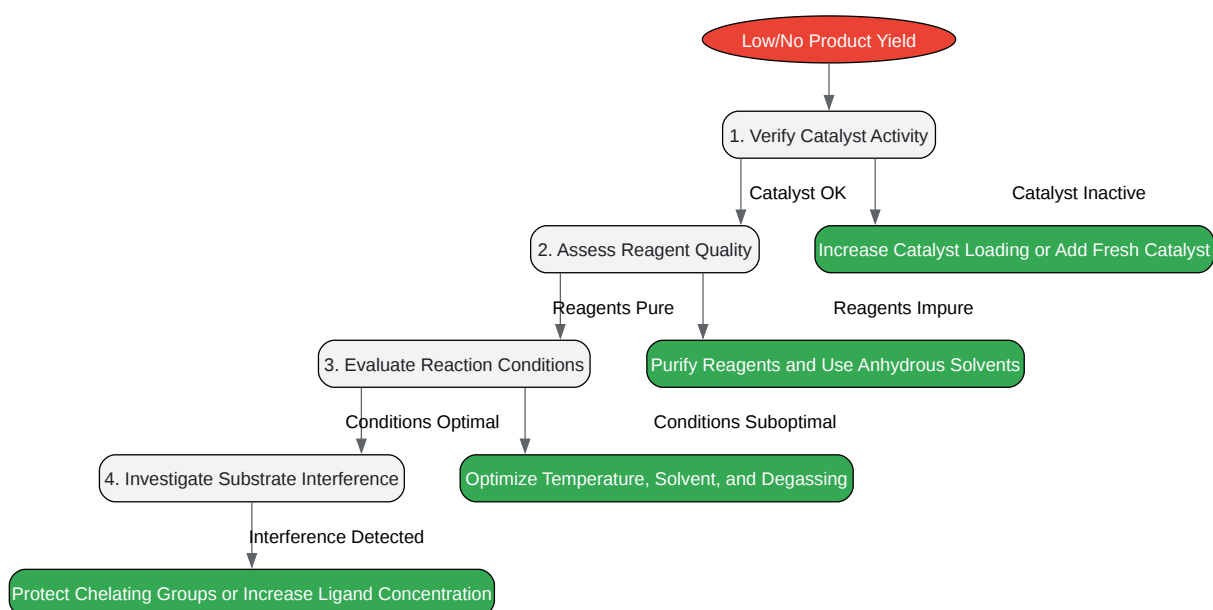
Low/No Product Yield

1. Verify Catalyst Activity

Catalyst OK

Catalyst Inactive

2. Assess Reagent Quality

Increase Catalyst Loading or Add Fresh Catalyst

Reagents Pure

Reagents Impure

3. Evaluate Reaction Conditions

Purify Reagents and Use Anhydrous Solvents

Conditions Optimal

Conditions Suboptimal

4. Investigate Substrate Interference

Optimize Temperature, Solvent, and Degassing

Interference Detected

Protect Chelating Groups or Increase Ligand Concentration